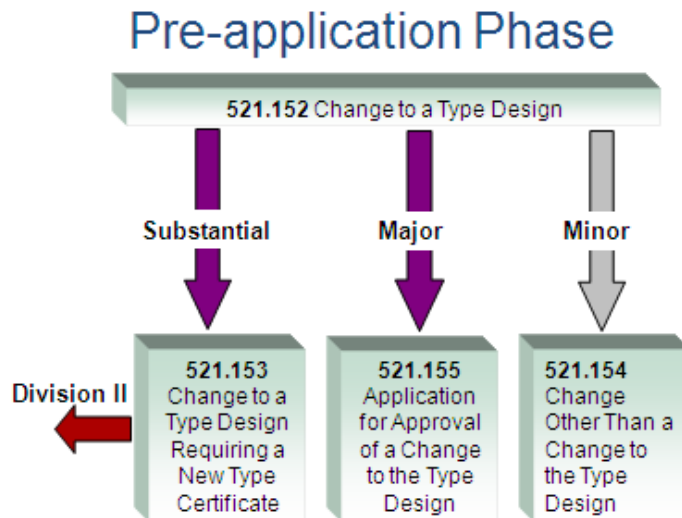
Pre-application Phase

521.152 Change to a Type Design

Substantial

Major

Minor

Division II

521.153 Change to a Type Design Requiring a New Type Certificate

521.155 Application for Approval of a Change to the Type Design

521.154 Change Other Than a Change to the Type Design